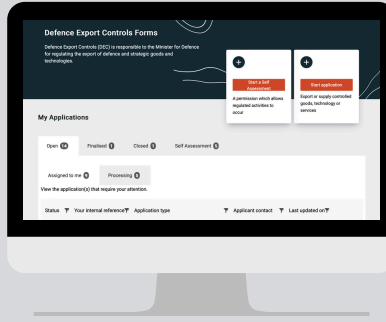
Defence Export Controls Forms

Defence Export Controls (DEC) is responsible to the Minister for Defence for regulating the export of defence and strategic goods and technologies.

+
Start a Self Assessment
A permission which allows regulated activities to occur

+
Start application
Export or supply controlled goods, technology or services

My Applications

Open 14 Finalised 1 Closed 0 Self Assessment 5

Assigned to me 0 Processing 0

View the application(s) that require your attention.

| Status | Your internal reference | Application type | Applicant contact | Last updated on |
|---|---|---|---|---|